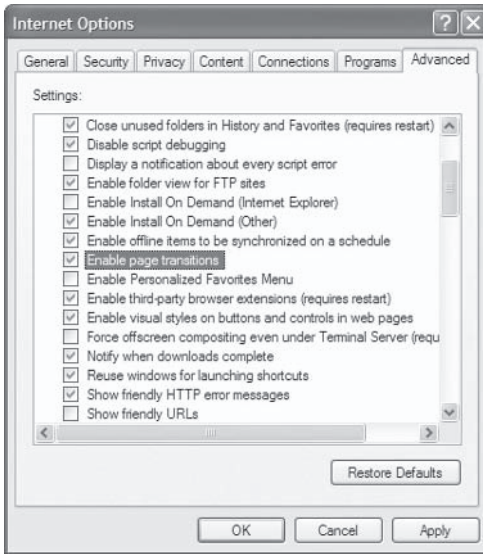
Internet Options

General | Security | Privacy | Content | Connections | Programs | Advanced

Settings:

Close unused folders in History and Favorites (requires restart)
Disable script debugging
Display a notification about every script error
Enable folder view for FTP sites
Enable Install On Demand (Internet Explorer)
Enable Install On Demand (Other)
Enable offline items to be synchronized on a schedule
Enable page transitions
Enable Personalized Favorites Menu
Enable third-party browser extensions (requires restart)
Enable visual styles on buttons and controls in web pages
Force offscreen compositing even under Terminal Server (requ
Notify when downloads complete
Reuse windows for launching shortcuts
Show friendly HTTP error messages
Show friendly URLs

Restore Defaults

OK | Cancel | Apply